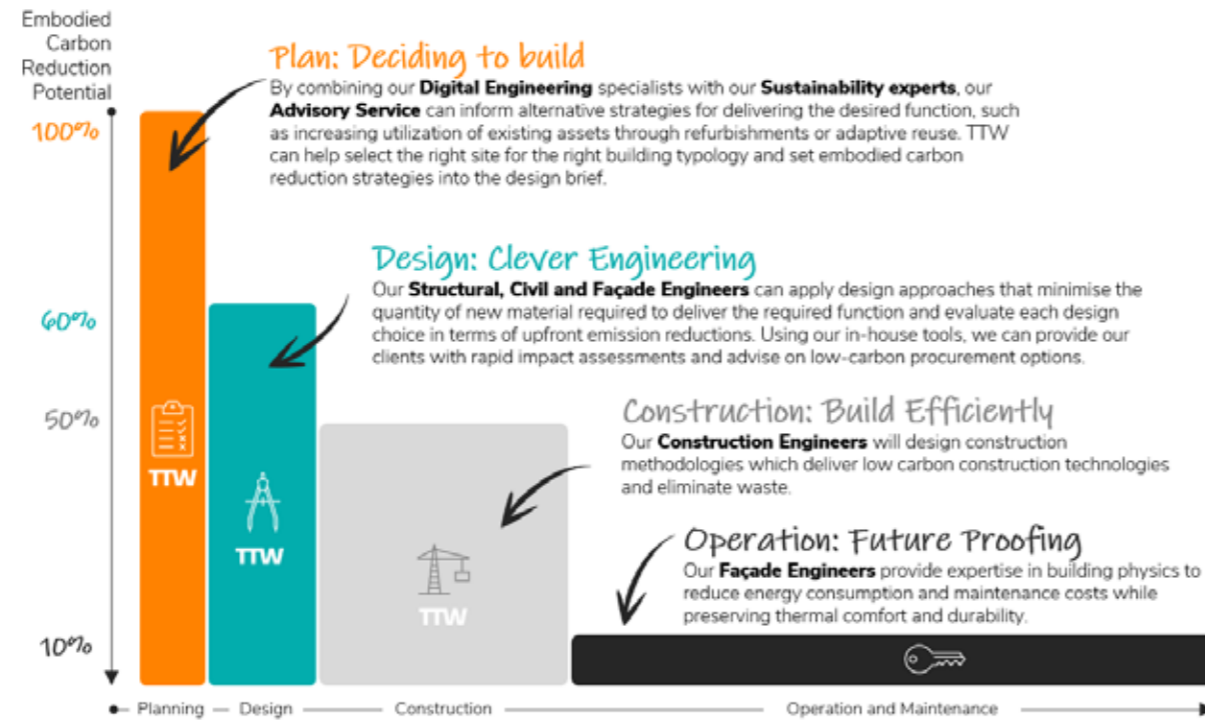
Embodied Carbon Reduction Potential

100%

60%

50%

10%

Plan: Deciding to build

By combining our **Digital Engineering** specialists with our **Sustainability experts**, our **Advisory Service** can inform alternative strategies for delivering the desired function, such as increasing utilization of existing assets through refurbishments or adaptive reuse. TTW can help select the right site for the right building typology and set embodied carbon reduction strategies into the design brief.

Design: Clever Engineering

Our **Structural, Civil and Façade Engineers** can apply design approaches that minimise the quantity of new material required to deliver the required function and evaluate each design choice in terms of upfront emission reductions. Using our in-house tools, we can provide our clients with rapid impact assessments and advise on low-carbon procurement options.

Construction: Build Efficiently

Our **Construction Engineers** will design construction methodologies which deliver low carbon construction technologies and eliminate waste.

Operation: Future Proofing

Our **Façade Engineers** provide expertise in building physics to reduce energy consumption and maintenance costs while preserving thermal comfort and durability.

TTW

TTW

TTW

Planning — Design — Construction — Operation and Maintenance